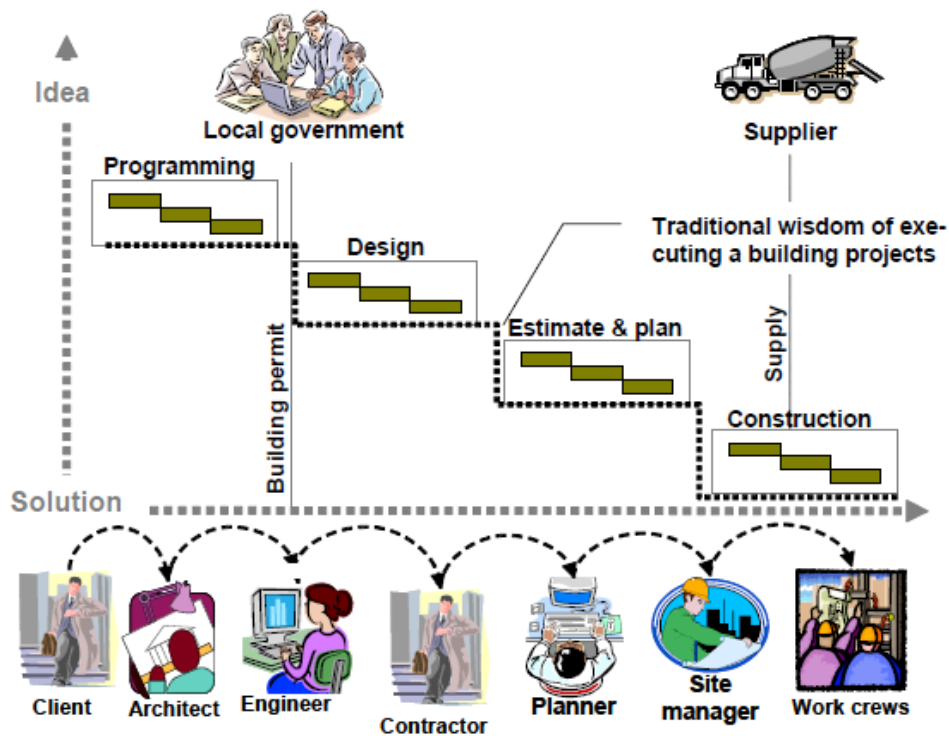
Idea

Local government

Supplier

Programming

Traditional wisdom of executing a building projects

Design

Estimate & plan

Building permit

Supply

Construction

Solution

Client

Architect

Engineer

Contractor

Planner

Site manager

Work crews